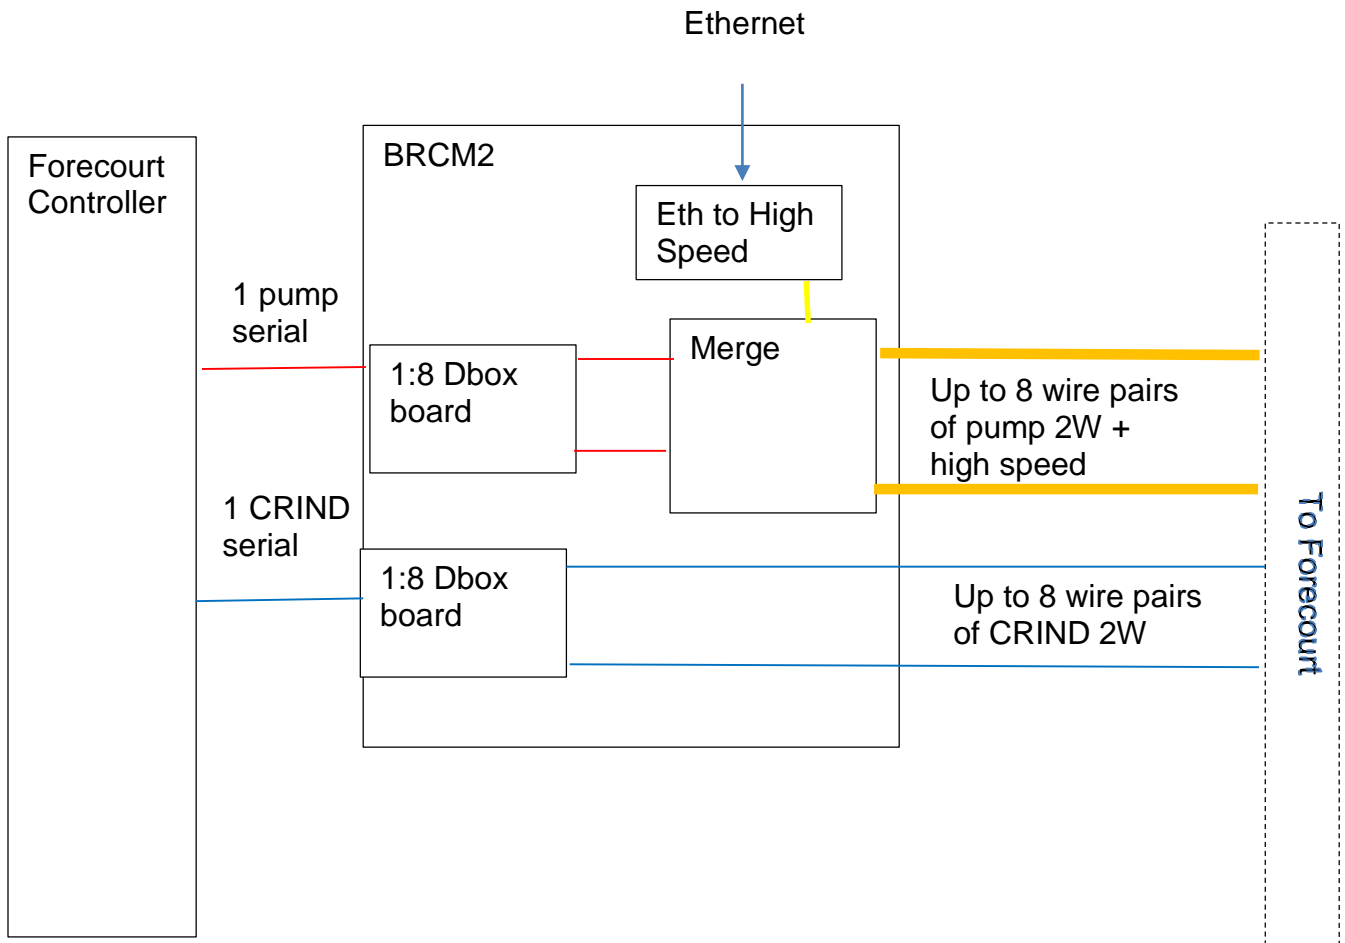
Ethernet

Forecourt Controller

BRCM2

Eth to High Speed

1 pump serial

Merge

1:8 Dbox board

Up to 8 wire pairs of pump 2W + high speed

1 CRIND serial

1:8 Dbox board

Up to 8 wire pairs of CRIND 2W

To Forecourt